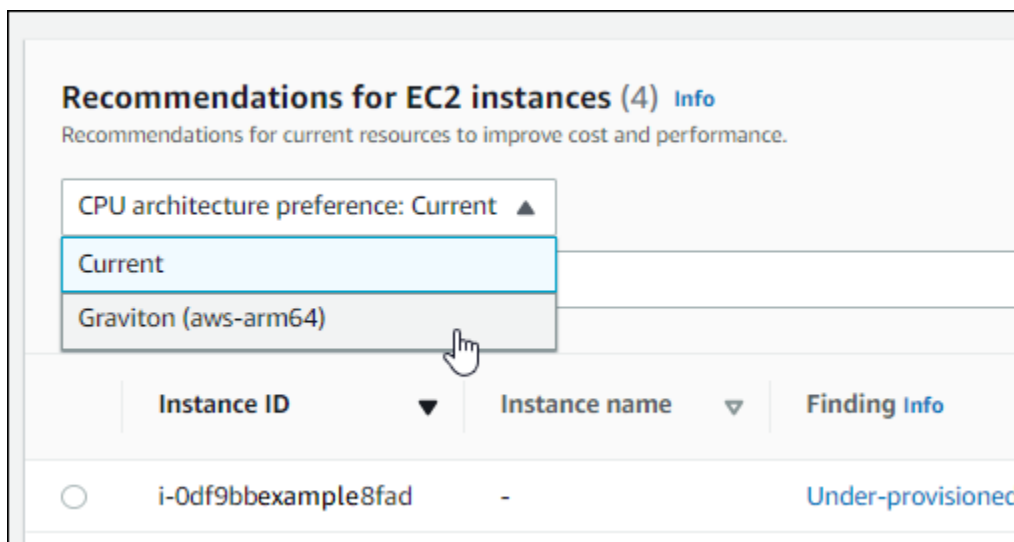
Recommendations for EC2 instances (4) Info
Recommendations for current resources to improve cost and performance.

CPU architecture preference: Current

Current
Graviton (aws-arm64)

| | Instance ID | Instance name | Finding Info |
|---|---|---|---|
| ○ | i-0df9bbexample8fad | - | Under-provisioned |